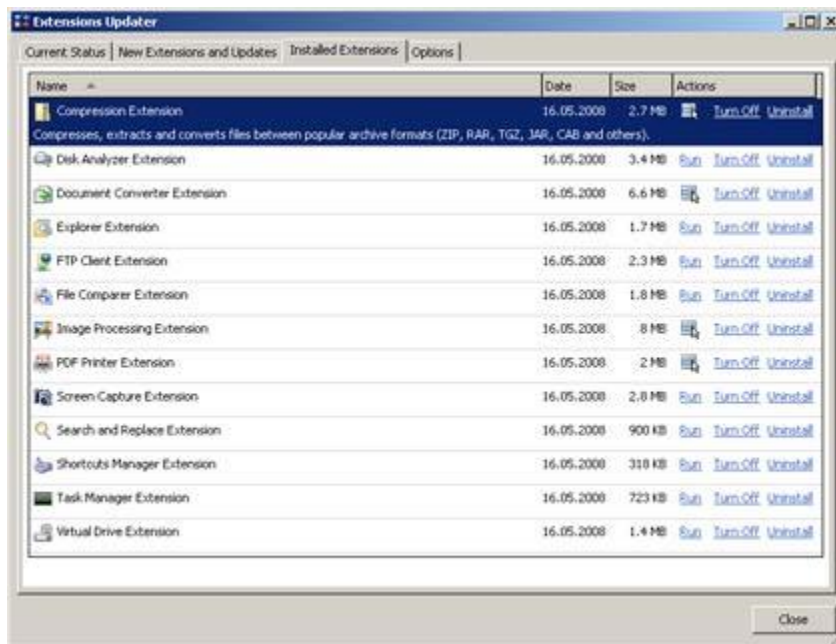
Extensions Updater

Current Status | New Extensions and Updates | Installed Extensions | Options

| Name | Date | Size | Actions |
|---|---|---|---|
| Compression Extension | 16.05.2008 | 2.7 MB | Turn Off Uninstall |
| Compresses, extracts and converts files between popular archive formats (ZIP, RAR, TGZ, JAR, CAB and others). | | | |
| Disk Analyzer Extension | 16.05.2008 | 3.4 MB | Run Turn Off Uninstall |
| Document Converter Extension | 16.05.2008 | 6.6 MB | Turn Off Uninstall |
| Explorer Extension | 16.05.2008 | 1.7 MB | Run Turn Off Uninstall |
| FTP Client Extension | 16.05.2008 | 2.3 MB | Run Turn Off Uninstall |
| File Comparer Extension | 16.05.2008 | 1.8 MB | Run Turn Off Uninstall |
| Image Processing Extension | 16.05.2008 | 8 MB | Turn Off Uninstall |
| PDF Printer Extension | 16.05.2008 | 2 MB | Turn Off Uninstall |
| Screen Capture Extension | 16.05.2008 | 2.8 MB | Run Turn Off Uninstall |
| Search and Replace Extension | 16.05.2008 | 900 KB | Run Turn Off Uninstall |
| Shortcuts Manager Extension | 16.05.2008 | 318 KB | Run Turn Off Uninstall |
| Task Manager Extension | 16.05.2008 | 723 KB | Run Turn Off Uninstall |
| Virtual Drive Extension | 16.05.2008 | 1.4 MB | Run Turn Off Uninstall |

Close